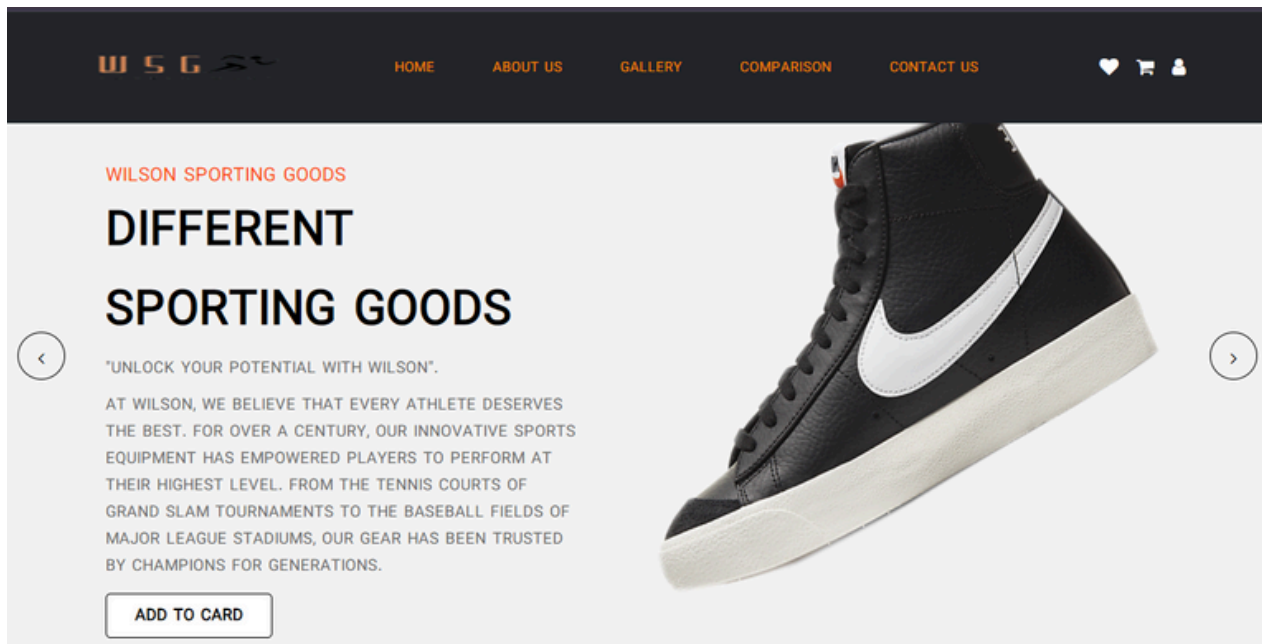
W S G

HOME ABOUT US GALLERY COMPARISON CONTACT US

WILSON SPORTING GOODS

DIFFERENT

SPORTING GOODS

"UNLOCK YOUR POTENTIAL WITH WILSON".

AT WILSON, WE BELIEVE THAT EVERY ATHLETE DESERVES THE BEST. FOR OVER A CENTURY, OUR INNOVATIVE SPORTS EQUIPMENT HAS EMPOWERED PLAYERS TO PERFORM AT THEIR HIGHEST LEVEL. FROM THE TENNIS COURTS OF GRAND SLAM TOURNAMENTS TO THE BASEBALL FIELDS OF MAJOR LEAGUE STADIUMS, OUR GEAR HAS BEEN TRUSTED BY CHAMPIONS FOR GENERATIONS.

ADD TO CARD